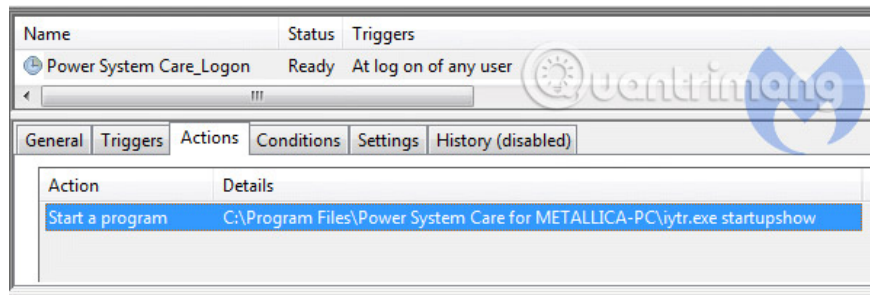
| Name | Status | Triggers |
|---|---|---|
| Power System Care_Logon | Ready | At log on of any user |

Quantrimang

General | Triggers | Actions | Conditions | Settings | History (disabled)

| Action | Details |
|---|---|
| Start a program | C:\Program Files\Power System Care for METALLICA-PC\iytr.exe startupshow |